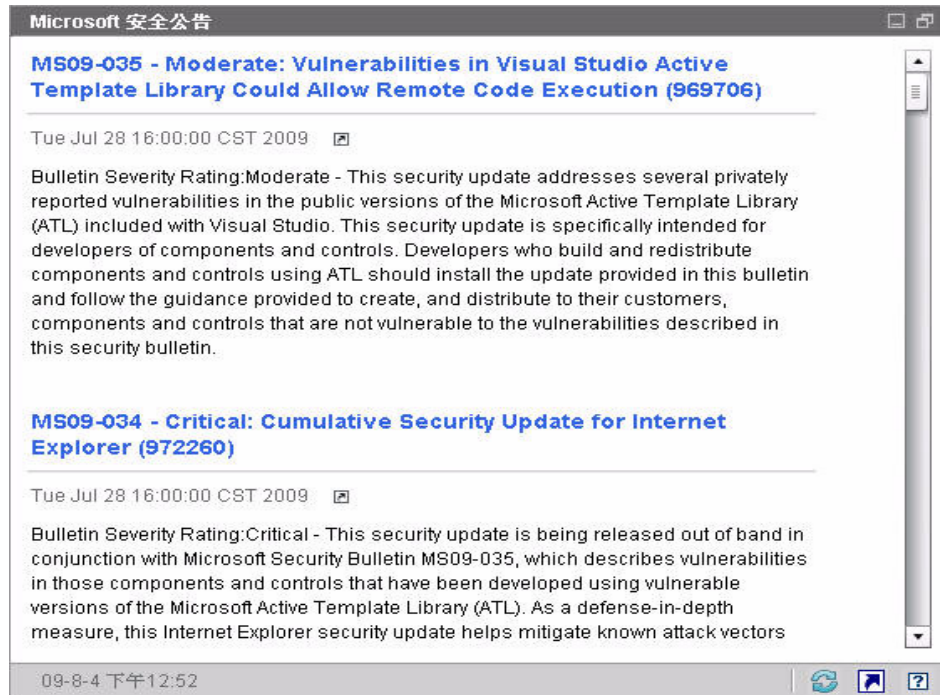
Microsoft 安全公告

MS09-035 - Moderate: Vulnerabilities in Visual Studio Active Template Library Could Allow Remote Code Execution (969706)

Tue Jul 28 16:00:00 CST 2009

Bulletin Severity Rating:Moderate - This security update addresses several privately reported vulnerabilities in the public versions of the Microsoft Active Template Library (ATL) included with Visual Studio. This security update is specifically intended for developers of components and controls. Developers who build and redistribute components and controls using ATL should install the update provided in this bulletin and follow the guidance provided to create, and distribute to their customers, components and controls that are not vulnerable to the vulnerabilities described in this security bulletin.

MS09-034 - Critical: Cumulative Security Update for Internet Explorer (972260)

Tue Jul 28 16:00:00 CST 2009

Bulletin Severity Rating:Critical - This security update is being released out of band in conjunction with Microsoft Security Bulletin MS09-035, which describes vulnerabilities in those components and controls that have been developed using vulnerable versions of the Microsoft Active Template Library (ATL). As a defense-in-depth measure, this Internet Explorer security update helps mitigate known attack vectors

09-8-4 下午12:52